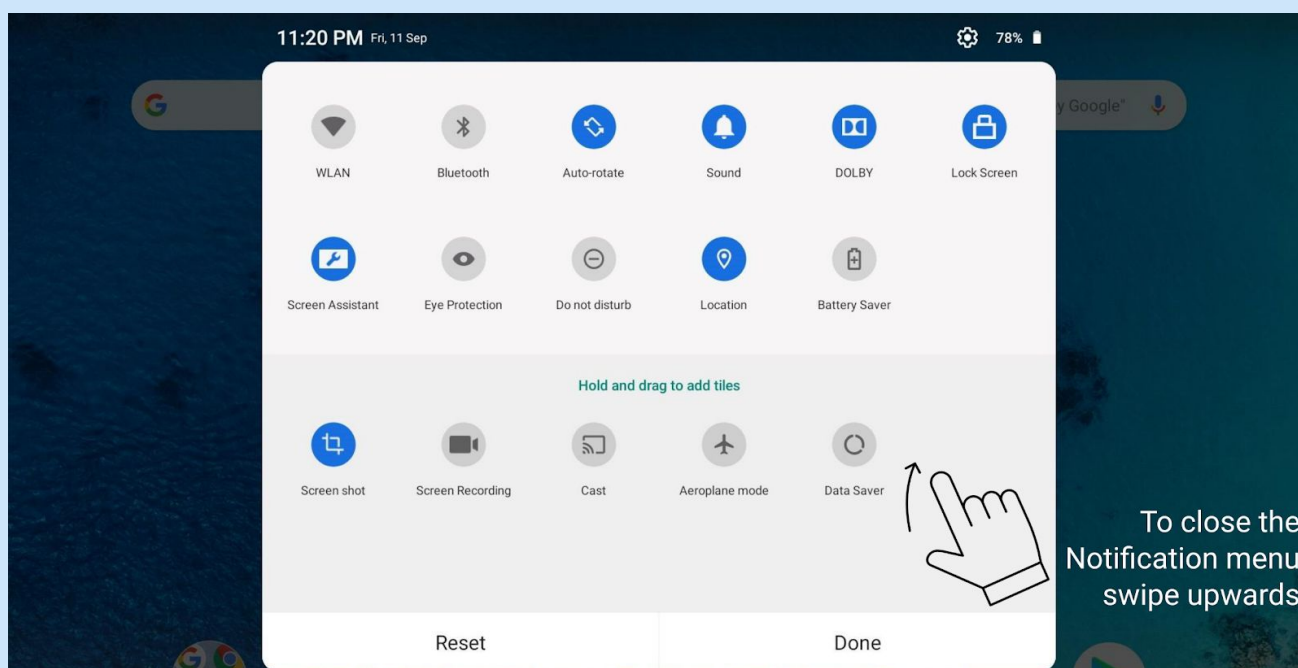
11:20 PM Fri, 11 Sep

78%

y Google"

WLAN

Bluetooth

Auto-rotate

Sound

DOLBY

Lock Screen

Screen Assistant

Eye Protection

Do not disturb

Location

Battery Saver

Hold and drag to add tiles

Screen shot

Screen Recording

Cast

Aeroplane mode

Data Saver

To close the Notification menu swipe upwards

Reset

Done